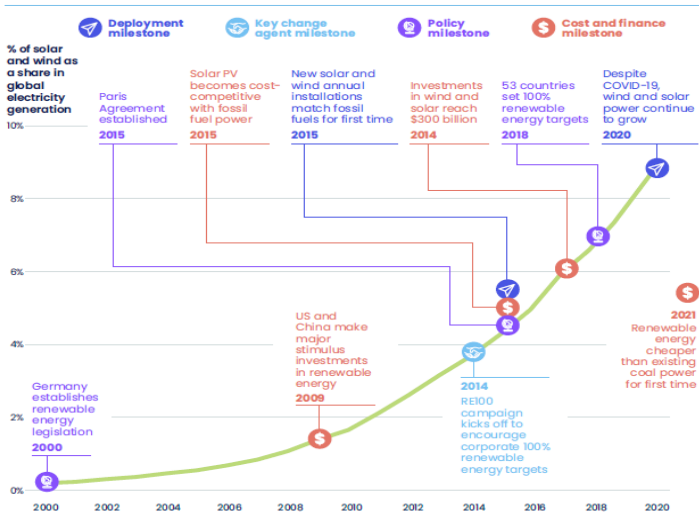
Deployment milestone
Key change agent milestone
Policy milestone
Cost and finance milestone

% of solar and wind as a share in global electricity generation

10%
8%
6%
4%
2%
0%

Paris Agreement established
2015

Solar PV becomes cost-competitive with fossil fuel power
2015

New solar and wind annual installations match fossil fuels for first time
2015

Investments in wind and solar reach $300 billion
2014

53 countries set 100% renewable energy targets
2018

Despite COVID-19, wind and solar power continue to grow
2020

US and China make major stimulus investments in renewable energy
2009

2021
Renewable energy cheaper than existing coal power for first time

Germany establishes renewable energy legislation
2000

2014
RE100 campaign kicks off to encourage corporate 100% renewable energy targets

2000 2002 2004 2006 2008 2010 2012 2014 2016 2018 2020